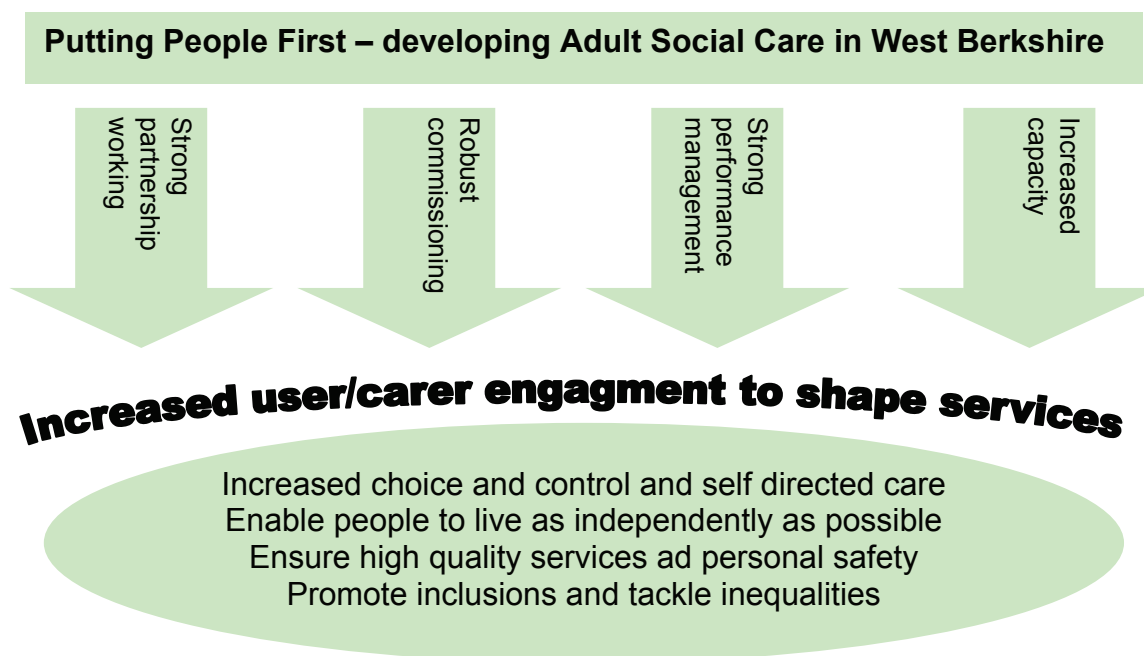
Putting People First – developing Adult Social Care in West Berkshire

Strong partnership working

Robust commissioning

Strong performance management

Increased capacity

Increased user/carer engagment to shape services

Increased choice and control and self directed care
Enable people to live as independently as possible
Ensure high quality services ad personal safety
Promote inclusions and tackle inequalities